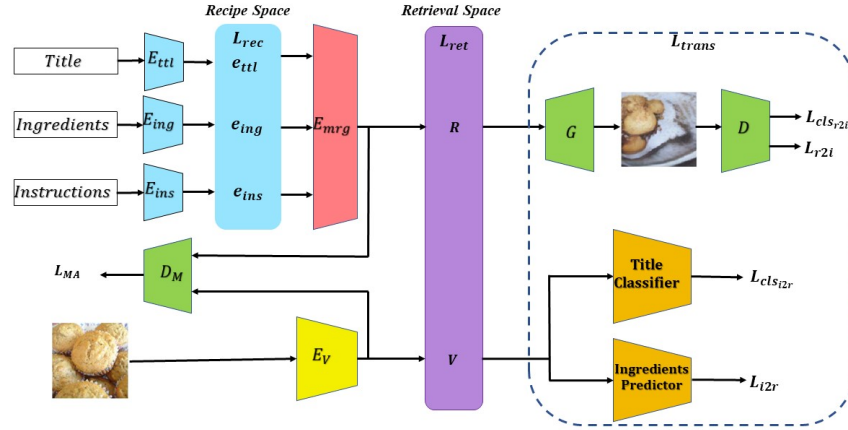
Recipe Space

Retrieval Space

Title

Ingredients

Instructions

$E_{ttl}$

$E_{ing}$

$E_{ins}$

$L_{rec}$
$e_{ttl}$

$e_{ing}$

$e_{ins}$

$E_{mrg}$

$L_{ret}$

$R$

$V$

$L_{trans}$

$G$

$D$

$L_{cls_{r2i}}$

$L_{r2i}$

$L_{MA}$

$D_M$

$E_V$

Title Classifier

$L_{cls_{i2r}}$

Ingredients Predictor

$L_{i2r}$